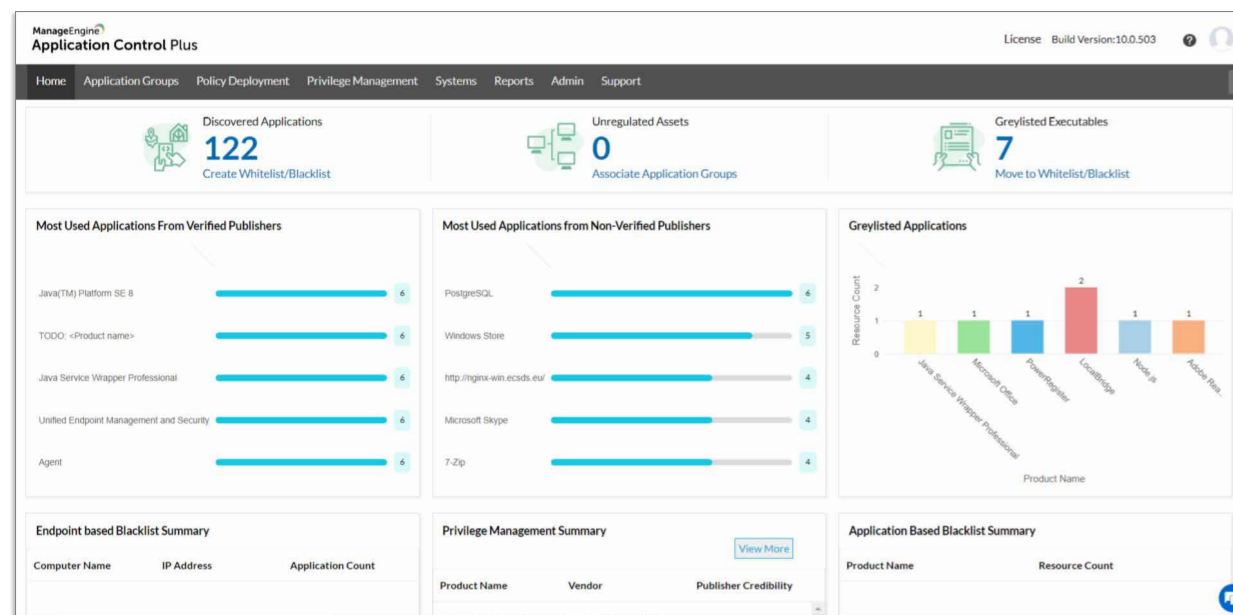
ManageEngine
Application Control Plus

License Build Version:10.0.503

Home Application Groups Policy Deployment Privilege Management Systems Reports Admin Support

Discovered Applications
122
Create Whitelist/Blacklist

Unregulated Assets
0
Associate Application Groups

Greylisted Executables
7
Move to Whitelist/Blacklist

Most Used Applications From Verified Publishers

Java(TM) Platform SE 8 6
TODO: <Product name> 6
Java Service Wrapper Professional 6
Unified Endpoint Management and Security 6
Agent 6

Most Used Applications from Non-Verified Publishers

PostgreSQL 6
Windows Store 5
http://nginx-win.ecsds.eu/ 4
Microsoft Skype 4
7-Zip 4

Greylisted Applications

Resource Count
2
1
0
1 1 1 2 1 1
Java Service Wrapper Professional
Microsoft Office
PowerRegister
LocalBridge
Node.js
Adobe Rea...
Product Name

Endpoint based Blacklist Summary

Computer Name IP Address Application Count

Privilege Management Summary

View More

Product Name Vendor Publisher Credibility

Application Based Blacklist Summary

Product Name Resource Count